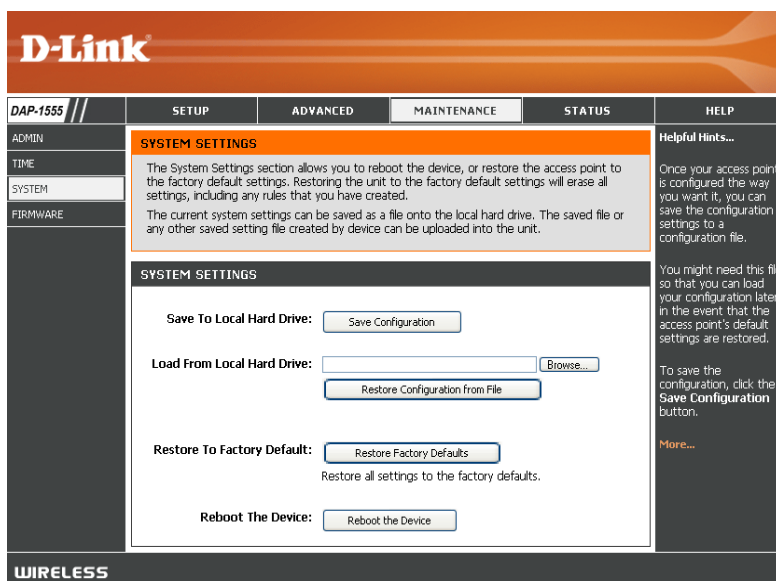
D-Link

DAP-1555

SETUP | ADVANCED | MAINTENANCE | STATUS | HELP

ADMIN
TIME
SYSTEM
FIRMWARE

SYSTEM SETTINGS

The System Settings section allows you to reboot the device, or restore the access point to the factory default settings. Restoring the unit to the factory default settings will erase all settings, including any rules that you have created.

The current system settings can be saved as a file onto the local hard drive. The saved file or any other saved setting file created by device can be uploaded into the unit.

SYSTEM SETTINGS

Save To Local Hard Drive: Save Configuration

Load From Local Hard Drive: Browse...

Restore Configuration from File

Restore To Factory Default: Restore Factory Defaults

Restore all settings to the factory defaults.

Reboot The Device: Reboot the Device

Helpful Hints...

Once your access point is configured the way you want it, you can save the configuration settings to a configuration file.

You might need this file so that you can load your configuration later in the event that the access point's default settings are restored.

To save the configuration, click the Save Configuration button.

More...

WIRELESS